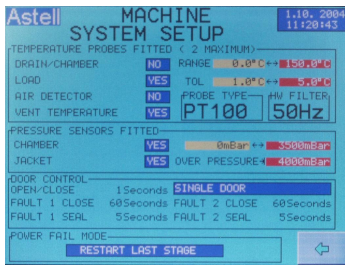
Astell

MACHINE SYSTEM SETUP

1.10. 2004
11:20:43

TEMPERATURE PROBES FITTED ( 2 MAXIMUM)

DRAIN/CHAMBER NO RANGE 0.0°C↔ 150.0°C

LOAD YES TOL 1.0°C↔ 5.0°C

AIR DETECTOR NO

VENT TEMPERATURE YES

PROBE TYPE PT100

HW FILTER 50Hz

PRESSURE SENSORS FITTED

CHAMBER YES 0mBar↔ 3500mBar

JACKET YES OVER PRESSURE↔ 4000mBar

DOOR CONTROL

OPEN/CLOSE 1Seconds SINGLE DOOR

FAULT 1 CLOSE 60Seconds FAULT 2 CLOSE 60Seconds

FAULT 1 SEAL 5Seconds FAULT 2 SEAL 5Seconds

POWER FAIL MODE

RESTART LAST STAGE